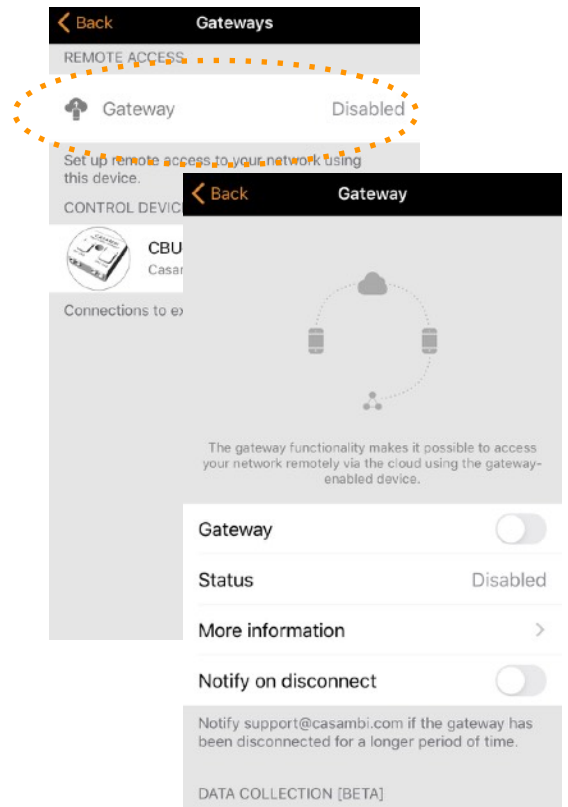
Back
Gateways
REMOTE ACCESS
Gateway
Disabled
Set up remote access to your network using this device.
CONTROL DEVIC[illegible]
CBU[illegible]
Casa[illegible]
Connections to ex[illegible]

Back
Gateway
The gateway functionality makes it possible to access your network remotely via the cloud using the gateway-enabled device.
Gateway
Status
Disabled
More information
Notify on disconnect
Notify support@casambi.com if the gateway has been disconnected for a longer period of time.
DATA COLLECTION [BETA]